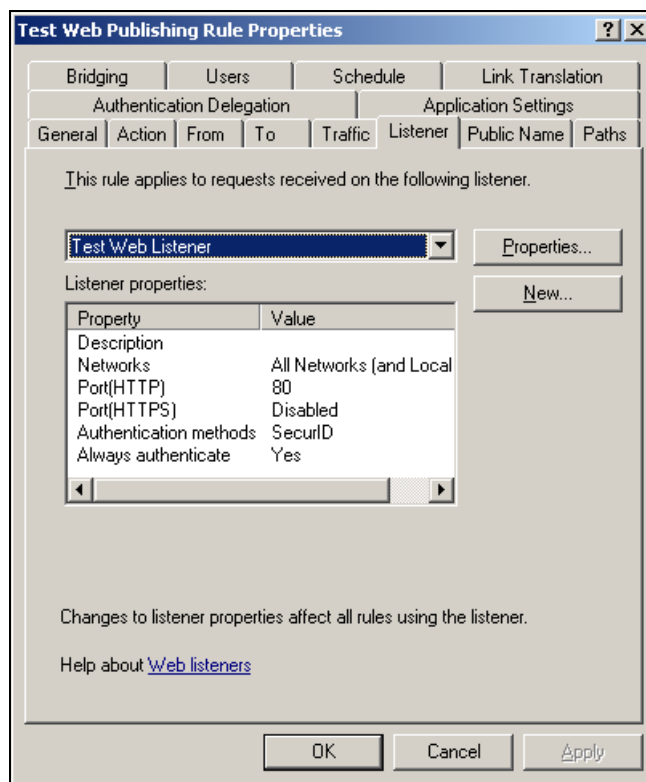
Test Web Publishing Rule Properties ? X

Bridging | Users | Schedule | Link Translation
Authentication Delegation | Application Settings
General | Action | From | To | Traffic | Listener | Public Name | Paths

This rule applies to requests received on the following listener.

Test Web Listener

Properties...

Listener properties:

New...

| Property | Value |
|---|---|
| Description | |
| Networks | All Networks (and Local |
| Port(HTTP) | 80 |
| Port(HTTPS) | Disabled |
| Authentication methods | SecurID |
| Always authenticate | Yes |

Changes to listener properties affect all rules using the listener.

Help about Web listeners

OK Cancel Apply